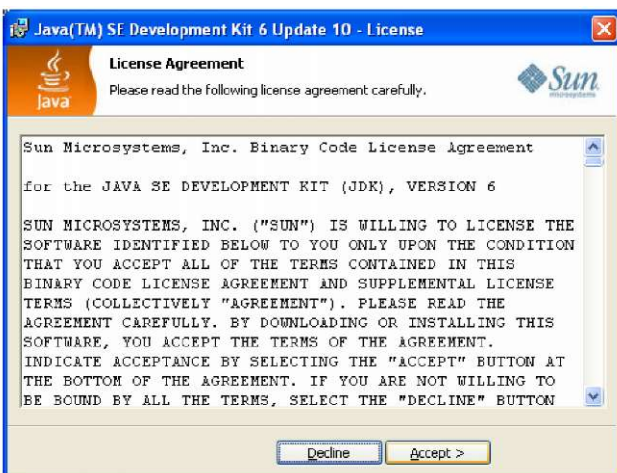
Java(TM) SE Development Kit 6 Update 10 - License

License Agreement

Please read the following license agreement carefully.

Java

Sun
microsystems

Sun Microsystems, Inc. Binary Code License Agreement

for the JAVA SE DEVELOPMENT KIT (JDK), VERSION 6

SUN MICROSYSTEMS, INC. ("SUN") IS WILLING TO LICENSE THE SOFTWARE IDENTIFIED BELOW TO YOU ONLY UPON THE CONDITION THAT YOU ACCEPT ALL OF THE TERMS CONTAINED IN THIS BINARY CODE LICENSE AGREEMENT AND SUPPLEMENTAL LICENSE TERMS (COLLECTIVELY "AGREEMENT"). PLEASE READ THE AGREEMENT CAREFULLY. BY DOWNLOADING OR INSTALLING THIS SOFTWARE, YOU ACCEPT THE TERMS OF THE AGREEMENT. INDICATE ACCEPTANCE BY SELECTING THE "ACCEPT" BUTTON AT THE BOTTOM OF THE AGREEMENT. IF YOU ARE NOT WILLING TO BE BOUND BY ALL THE TERMS, SELECT THE "DECLINE" BUTTON

Decline

Accept >